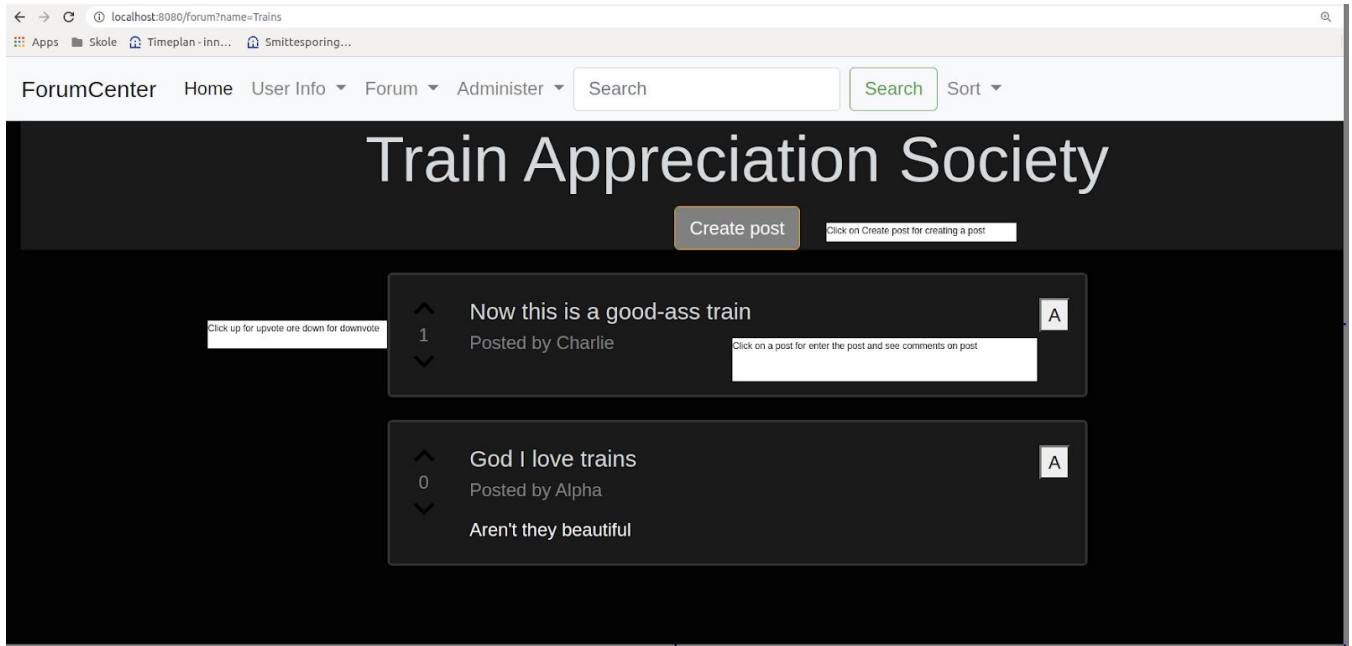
localhost:8080/forum?name=Trains

Apps Skole Timeplan - inn... Smittesporing...

ForumCenter Home User Info ▾ Forum ▾ Administer ▾ Search Search Sort ▾

Train Appreciation Society

Create post

Click on Create post for creating a post

Click up for upvote ore down for downvote

1

Now this is a good-ass train

Posted by Charlie

Click on a post for enter the post and see comments on post

A

0

God I love trains

Posted by Alpha

Aren't they beautiful

A